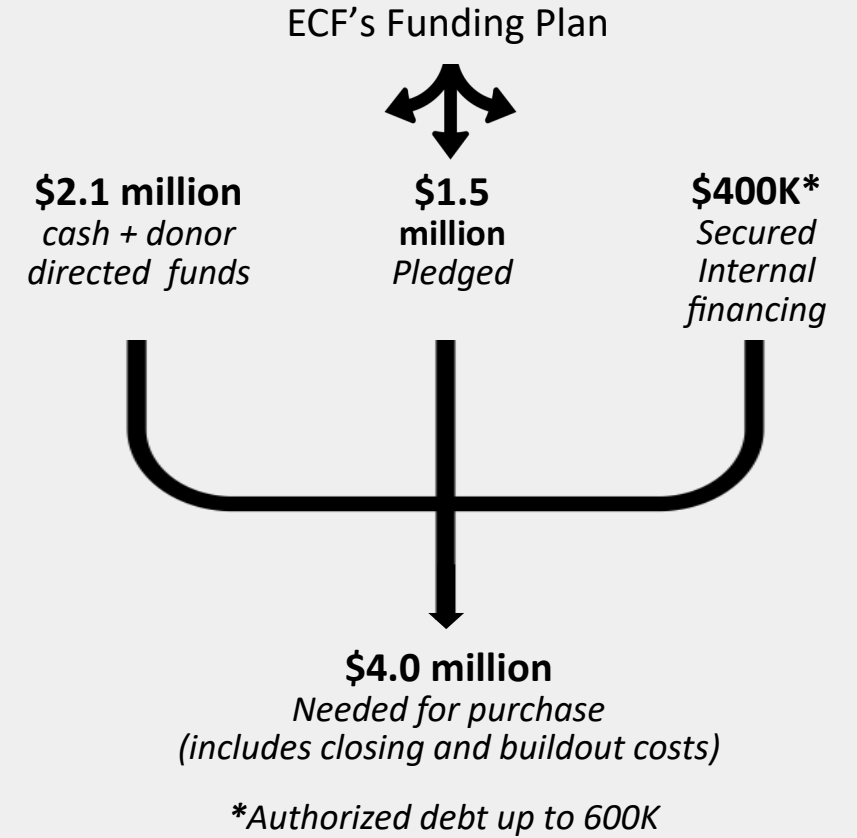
ECF’s Funding Plan

**$2.1 million**
*cash + donor directed funds*

**$1.5 million**
*Pledged*

**$400K\***
*Secured Internal financing*

**$4.0 million**
*Needed for purchase (includes closing and buildout costs)*

***\****Authorized debt up to 600K*